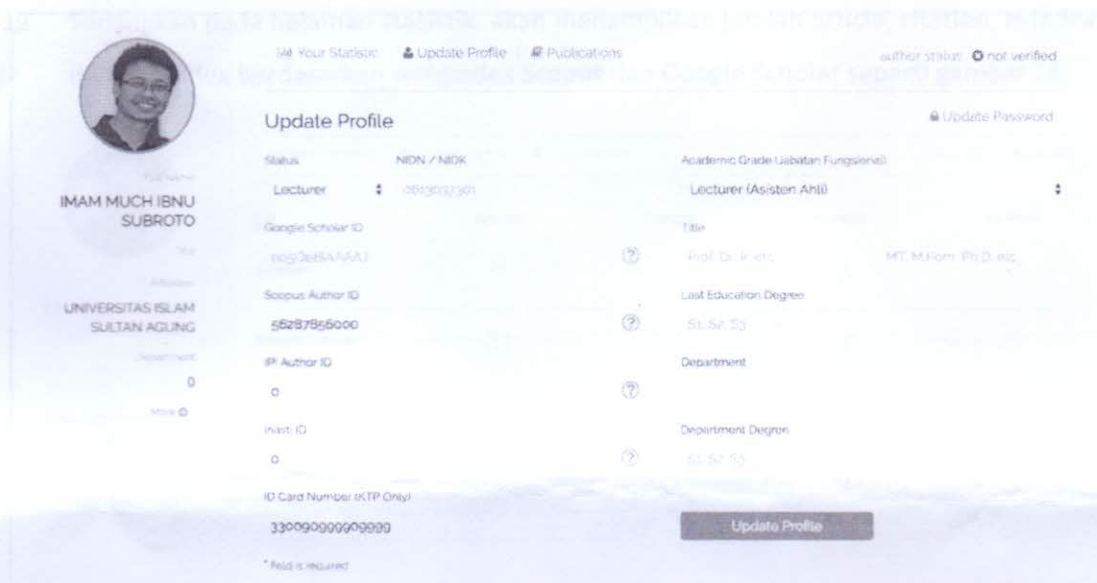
Sedangkan pada halaman statistik akan menampilkan jumlah artikel, citation, h-index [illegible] berdasarkan terindeks Scopus dan Google Scholar seperti gambar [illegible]

Your Statistic | Update Profile | Publications

author status: not verified

Update Profile

Update Password

Full Name

IMAM MUCH IBNU SUBROTO

Title

Affiliation

UNIVERSITAS ISLAM SULTAN AGUNG

Department

0

More

Status

Lecturer

NIDN / NIDK

0613037301

Academic Grade (Jabatan Fungsional)

Lecturer (Asisten Ahli)

Google Scholar ID

0o9Ds8AAAAJ

Title

Prof. Dr. Ir. etc

MT, M.Kom, Ph.D, etc

Scopus Author ID

56287856000

Last Education Degree

S1, S2, S3

IPI Author ID

0

Department

Invasi ID

0

Department Degree

S1, S2, S3

ID Card Number (KTP Only)

3300909999999

Update Profile

* field is required